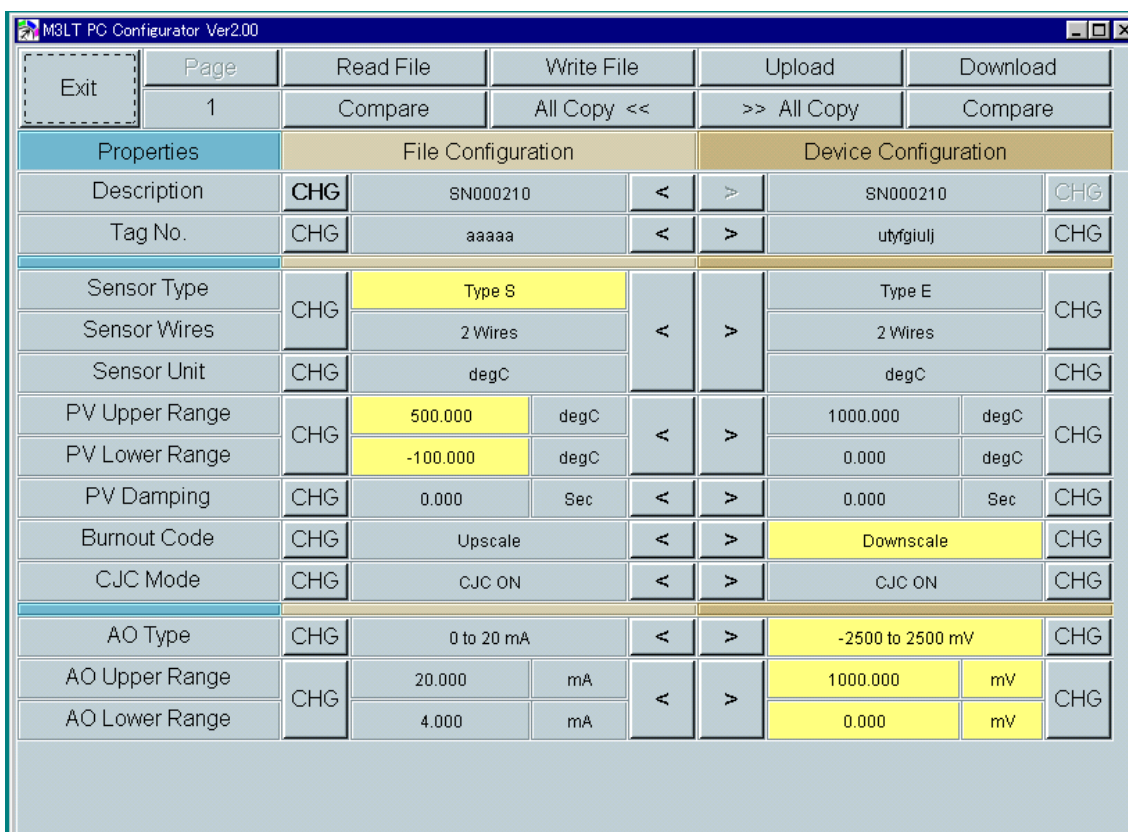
M3LT PC Configurator Ver2.00

| Exit | Page | Read File | Write File | Upload | Download |
|---|---|---|---|---|---|
| | 1 | Compare | All Copy << | >> All Copy | Compare |

| Properties | File Configuration | | | | | Device Configuration | | |
|---|---|---|---|---|---|---|---|---|
| Description | CHG | SN000210 | | < | > | SN000210 | | CHG |
| Tag No. | CHG | aaaaa | | < | > | utyfgiulj | | CHG |
| Sensor Type | CHG | Type S | | < | > | Type E | | CHG |
| Sensor Wires | | 2 Wires | | | | 2 Wires | | |
| Sensor Unit | CHG | degC | | | | degC | | CHG |
| PV Upper Range | CHG | 500.000 | degC | < | > | 1000.000 | degC | CHG |
| PV Lower Range | | -100.000 | degC | | | 0.000 | degC | |
| PV Damping | CHG | 0.000 | Sec | < | > | 0.000 | Sec | CHG |
| Burnout Code | CHG | Upscale | | < | > | Downscale | | CHG |
| CJC Mode | CHG | CJC ON | | < | > | CJC ON | | CHG |
| AO Type | CHG | 0 to 20 mA | | < | > | -2500 to 2500 mV | | CHG |
| AO Upper Range | CHG | 20.000 | mA | < | > | 1000.000 | mV | CHG |
| AO Lower Range | | 4.000 | mA | | | 0.000 | mV | |